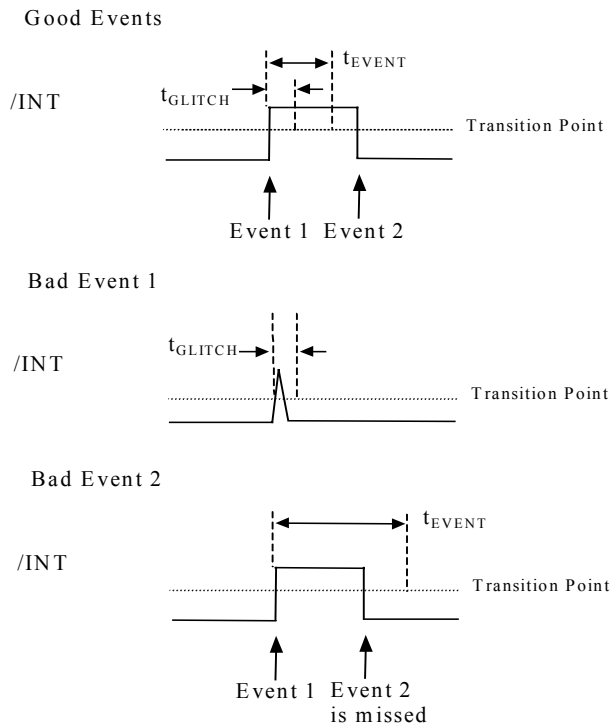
Good Events

$t_{EVENT}$

$t_{GLITCH}$

/INT

Transition Point

Event 1 Event 2

Bad Event 1

$t_{GLITCH}$

/INT

Transition Point

Bad Event 2

$t_{EVENT}$

/INT

Transition Point

Event 1 Event 2 is missed